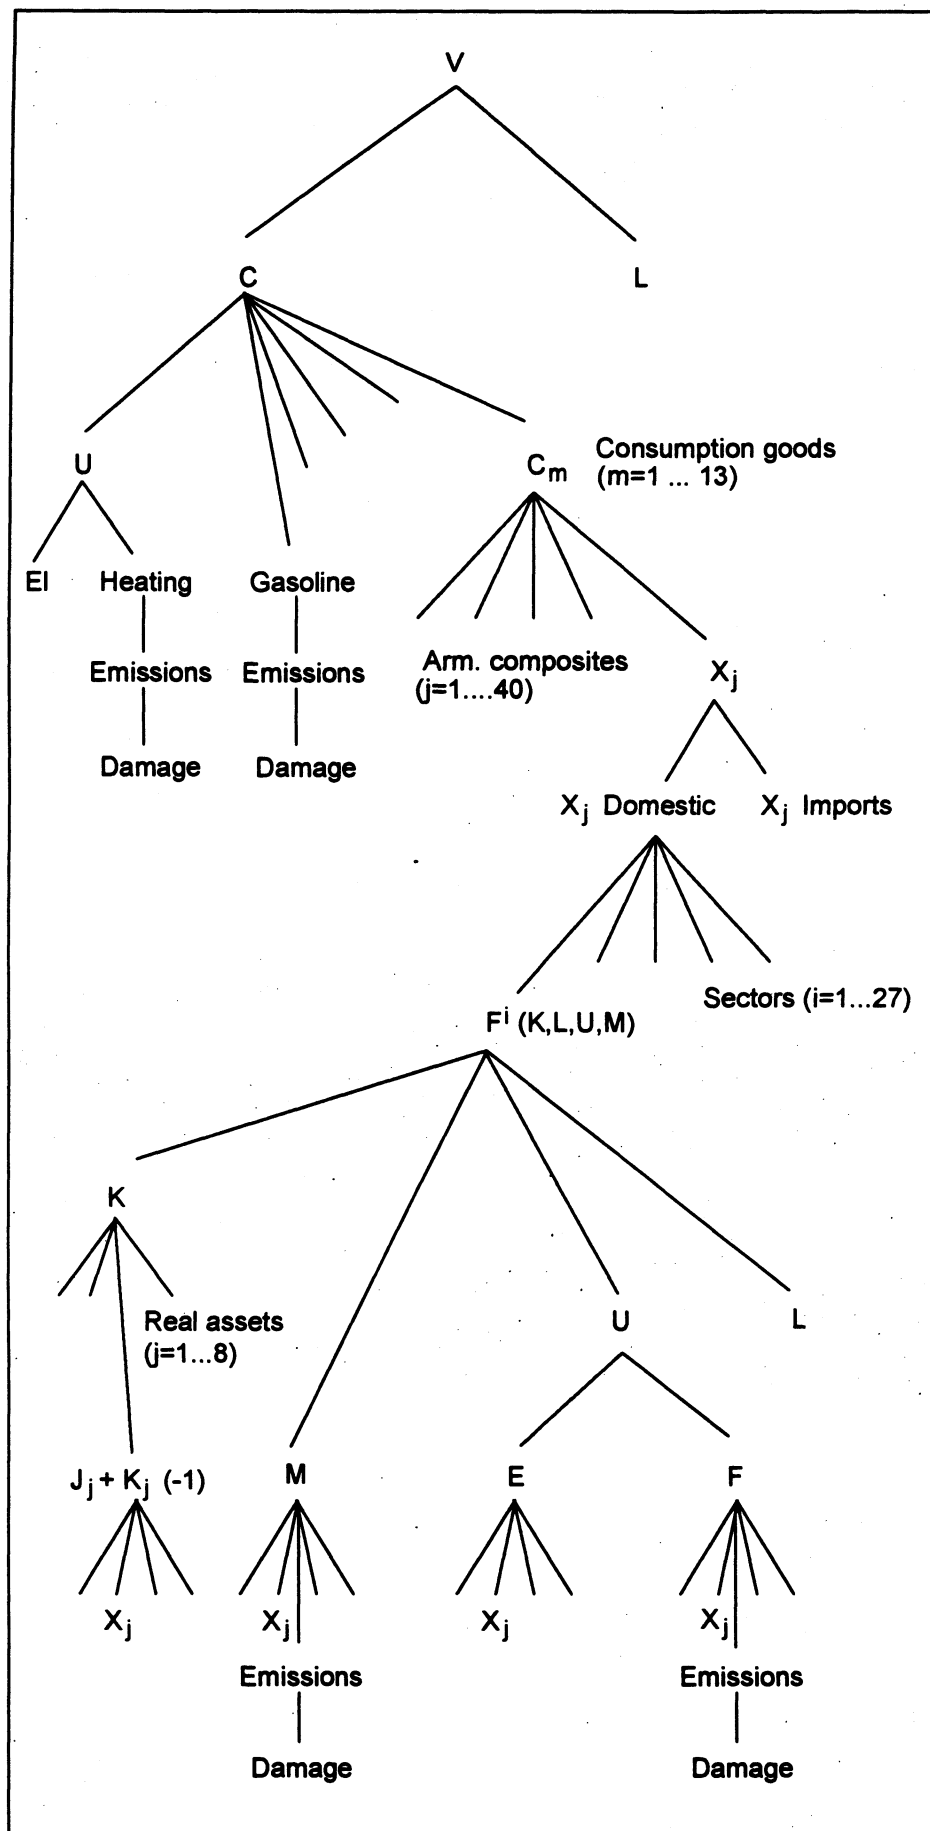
V

C

L

U

$C_m$

Consumption goods (m=1 ... 13)

El

Heating

Gasoline

Emissions

Emissions

Damage

Damage

Arm. composites (j=1....40)

$X_j$

$X_j$ Domestic

$X_j$ Imports

Sectors (i=1...27)

$F^i$ (K,L,U,M)

K

Real assets (j=1...8)

U

L

$J_j + K_j$ (-1)

M

E

F

$X_j$

$X_j$

$X_j$

$X_j$

Emissions

Emissions

Damage

Damage